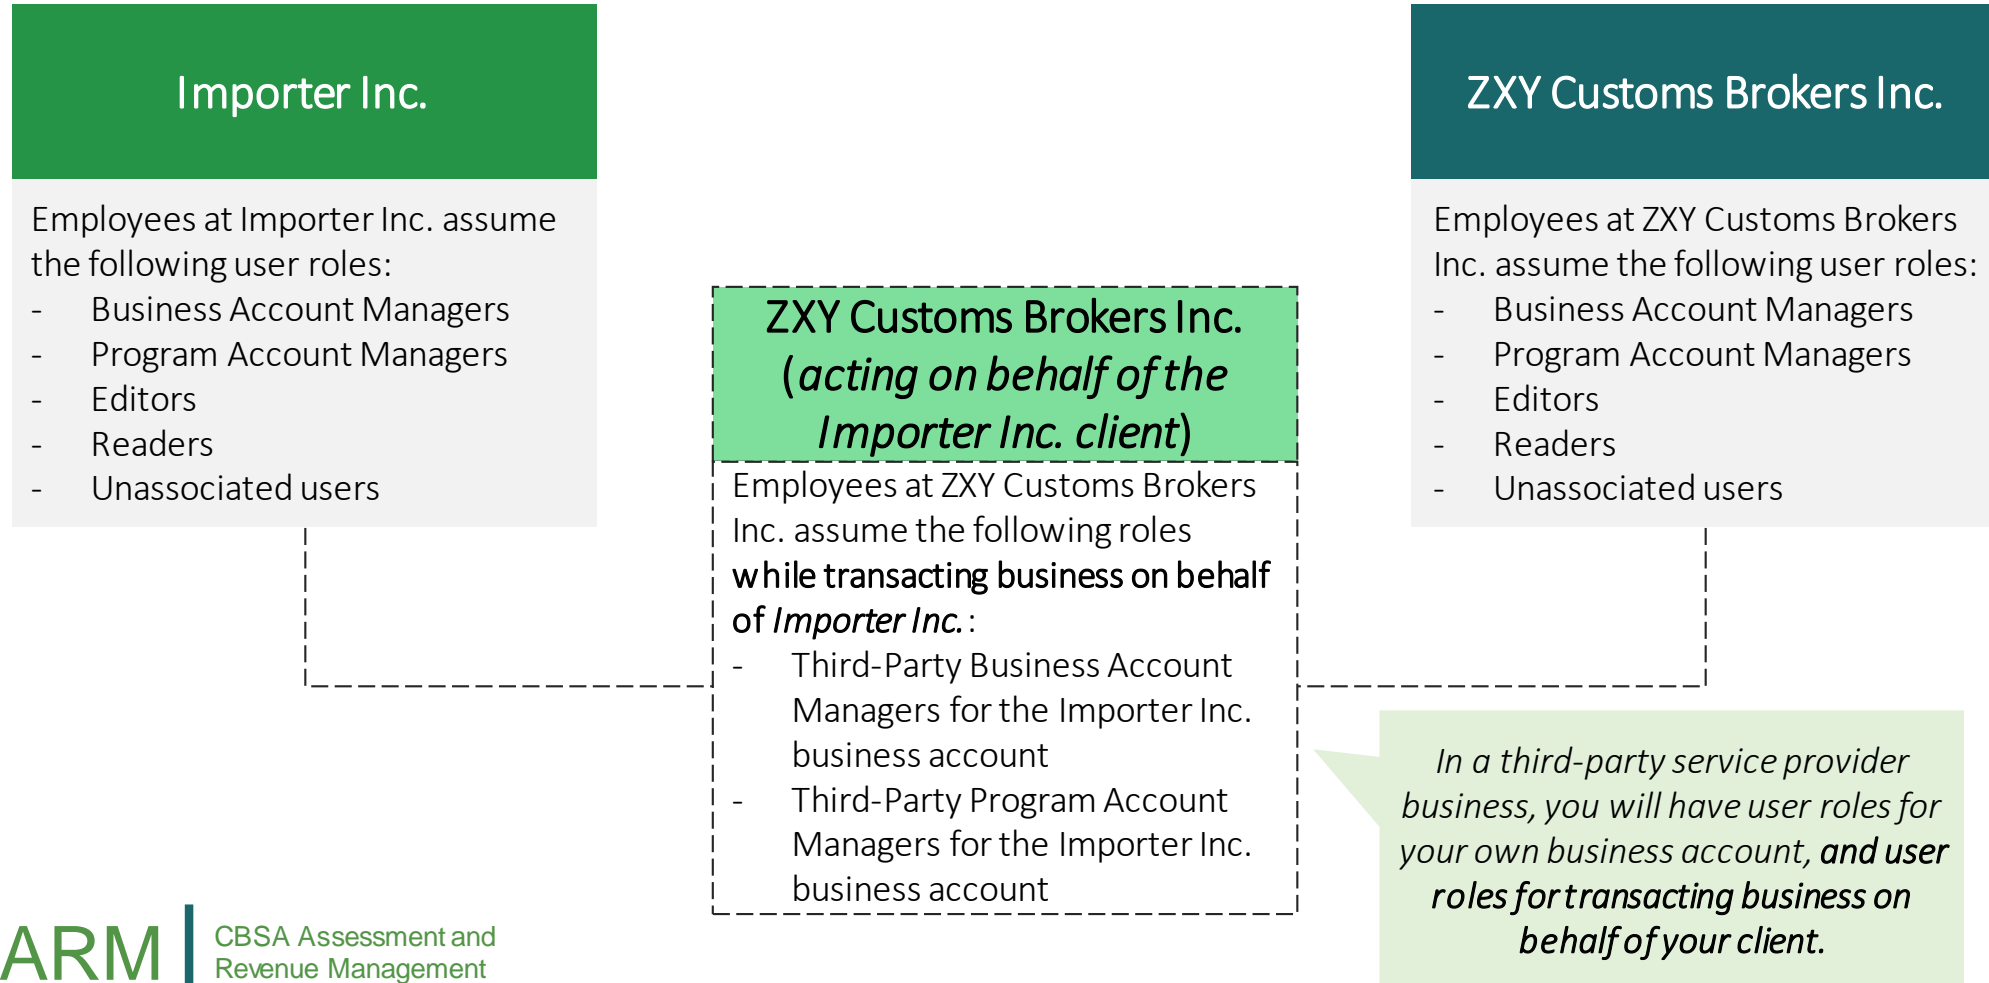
Importer Inc.

Employees at Importer Inc. assume the following user roles:
- Business Account Managers
- Program Account Managers
- Editors
- Readers
- Unassociated users

ZXY Customs Brokers Inc. (acting on behalf of the Importer Inc. client)

Employees at ZXY Customs Brokers Inc. assume the following roles while transacting business on behalf of Importer Inc.:
- Third-Party Business Account Managers for the Importer Inc. business account
- Third-Party Program Account Managers for the Importer Inc. business account

ZXY Customs Brokers Inc.

Employees at ZXY Customs Brokers Inc. assume the following user roles:
- Business Account Managers
- Program Account Managers
- Editors
- Readers
- Unassociated users

In a third-party service provider business, you will have user roles for your own business account, and user roles for transacting business on behalf of your client.

ARM CBSA Assessment and Revenue Management